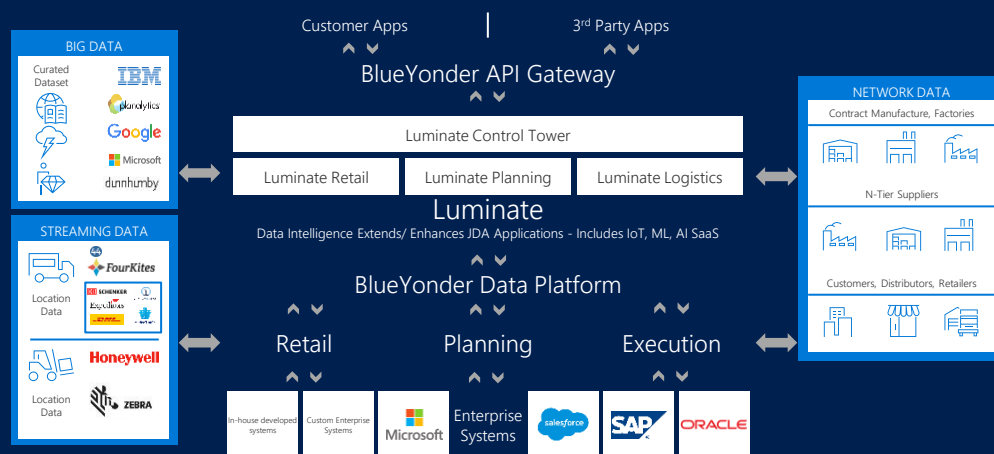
Customer Apps | 3rd Party Apps

BlueYonder API Gateway

BIG DATA

Curated Dataset

IBM

planalytics

Google

Microsoft

dunnhumby

Luminate Control Tower

Luminate Retail

Luminate Planning

Luminate Logistics

Luminate

Data Intelligence Extends/ Enhances JDA Applications - Includes IoT, ML, AI SaaS

NETWORK DATA

Contract Manufacture, Factories

N-Tier Suppliers

Customers, Distributors, Retailers

STREAMING DATA

FourKites

Location Data

SCHENKER

Expeditors

DHL

Honeywell

Location Data

ZEBRA

BlueYonder Data Platform

Retail

Planning

Execution

In-house developed systems

Custom Enterprise Systems

Microsoft

Enterprise Systems

salesforce

SAP

ORACLE